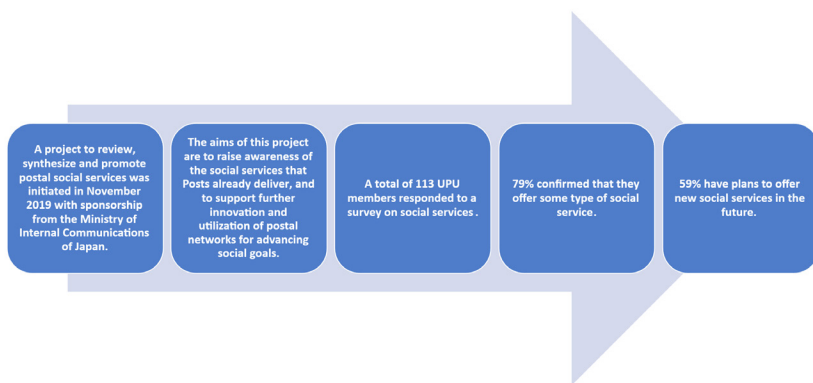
A project to review, synthesize and promote postal social services was initiated in November 2019 with sponsorship from the Ministry of Internal Communications of Japan.

The aims of this project are to raise awareness of the social services that Posts already deliver, and to support further innovation and utilization of postal networks for advancing social goals.

A total of 113 UPU members responded to a survey on social services .

79% confirmed that they offer some type of social service.

59% have plans to offer new social services in the future.